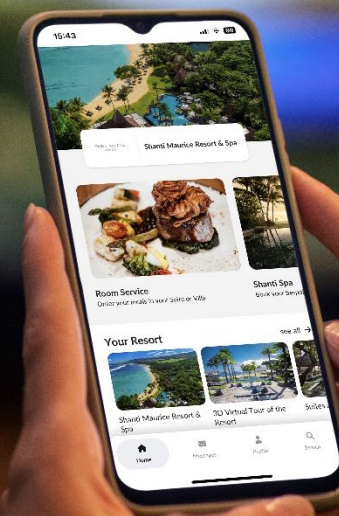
15:43

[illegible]

Shanti Maurice Resort & Spa

Room Service
Order your meals in your Suite or Villa

Shanti Spa
Book your beyo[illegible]

Your Resort
See all

Shanti Maurice Resort & Spa

3D Virtual Tour of the Resort

Suites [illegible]

Home
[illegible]
Profile
Search